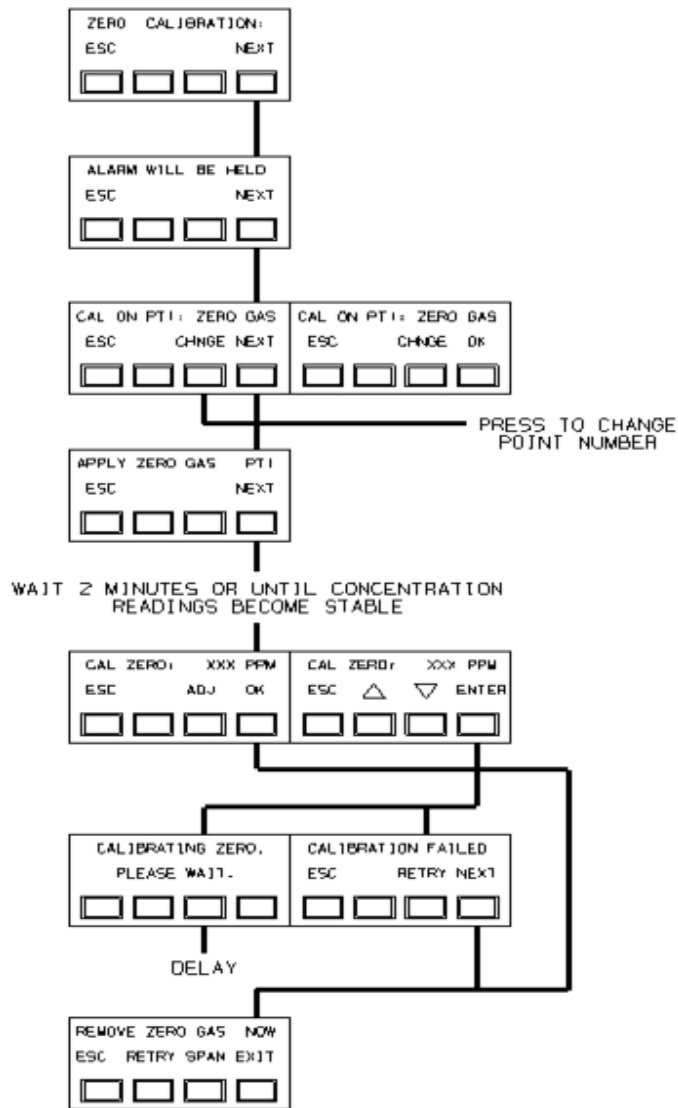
ZERO CALIBRATION:
ESC NEXT

ALARM WILL BE HELD
ESC NEXT

CAL ON PT1: ZERO GAS
ESC CHNGE NEXT

CAL ON PT1: ZERO GAS
ESC CHNGE OK

PRESS TO CHANGE POINT NUMBER

APPLY ZERO GAS PT1
ESC NEXT

WAIT 2 MINUTES OR UNTIL CONCENTRATION READINGS BECOME STABLE

CAL ZERO: XXX PPM
ESC ADJ OK

CAL ZERO: XXX PPM
ESC △ ▽ ENTER

CALIBRATING ZERO.
PLEASE WAIT.

DELAY

CALIBRATION FAILED
ESC RETRY NEXT

REMOVE ZERO GAS NOW
ESC RETRY SPAN EXIT